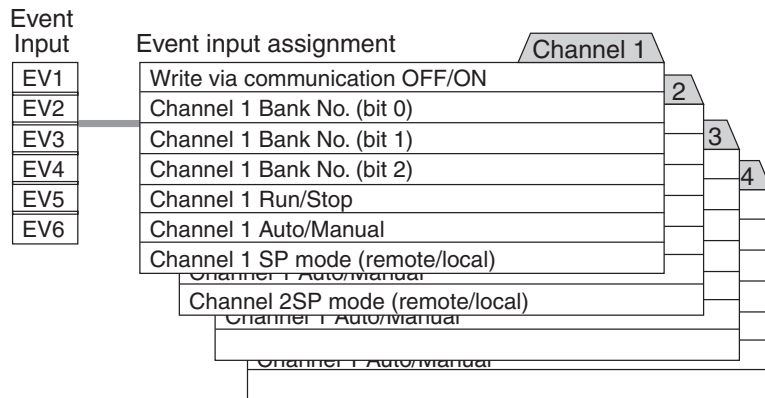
Event Input

EV1
EV2
EV3
EV4
EV5
EV6

Event input assignment

Channel 1

Write via communication OFF/ON
Channel 1 Bank No. (bit 0)
Channel 1 Bank No. (bit 1)
Channel 1 Bank No. (bit 2)
Channel 1 Run/Stop
Channel 1 Auto/Manual
Channel 1 SP mode (remote/local)

2

Channel 1 Auto/Manual
Channel 2SP mode (remote/local)

3

Channel 1 Auto/Manual

4

Channel 1 Auto/Manual